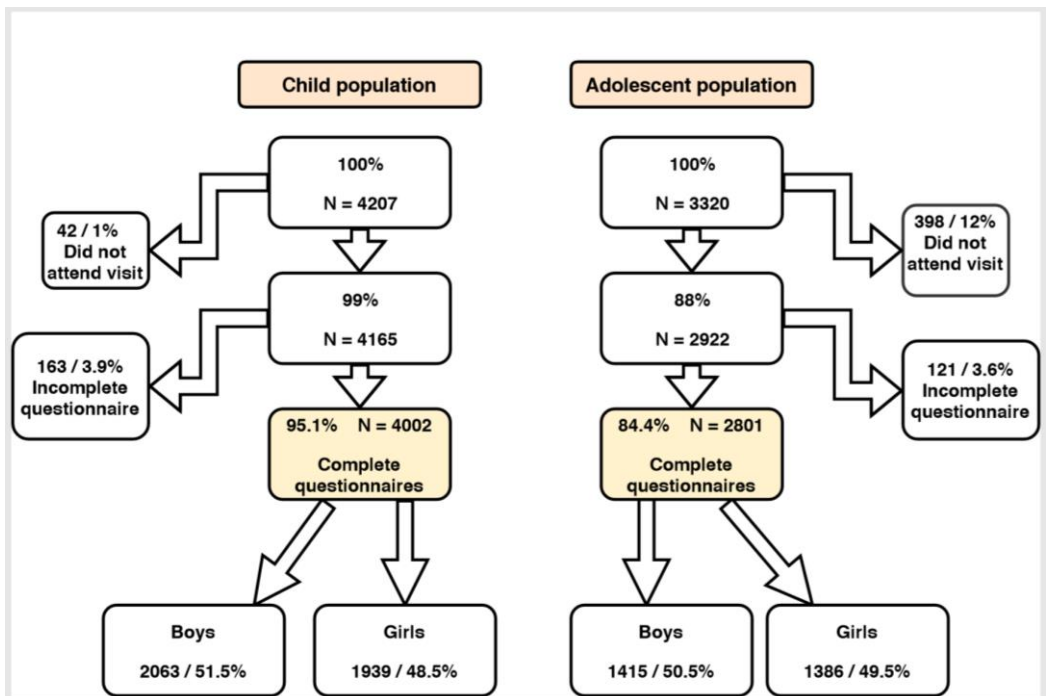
Child population

100%

N = 4207

42 / 1%
Did not attend visit

99%

N = 4165

163 / 3.9%
Incomplete questionnaire

95.1% N = 4002

Complete questionnaires

Boys

2063 / 51.5%

Girls

1939 / 48.5%

Adolescent population

100%

N = 3320

398 / 12%
Did not attend visit

88%

N = 2922

121 / 3.6%
Incomplete questionnaire

84.4% N = 2801

Complete questionnaires

Boys

1415 / 50.5%

Girls

1386 / 49.5%